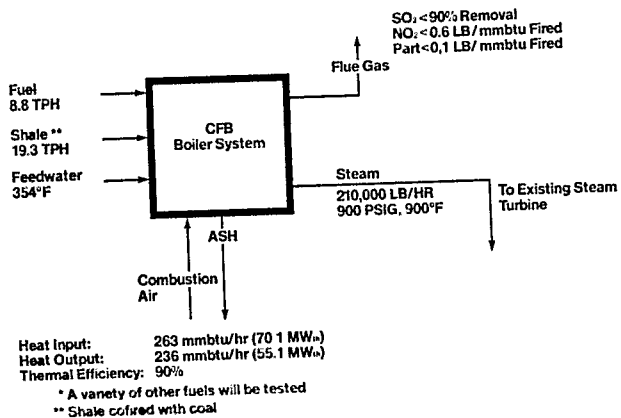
$SO_2$ <90% Removal
$NO_2$ <0.6 LB/ mmbtu Fired
Part<0,1 LB/ mmbtu Fired

Flue Gas

Fuel
8.8 TPH

Shale **
19.3 TPH

Feedwater
354°F

CFB
Boiler System

Steam
210,000 LB/HR
900 PSIG, 900°F

To Existing Steam Turbine

ASH

Combustion Air

Heat Input: 263 mmbtu/hr (70 1 MW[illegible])
Heat Output: 236 mmbtu/hr (55.1 MW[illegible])
Thermal Efficiency: 90%

* A variety of other fuels will be tested
** Shale cofired with coal